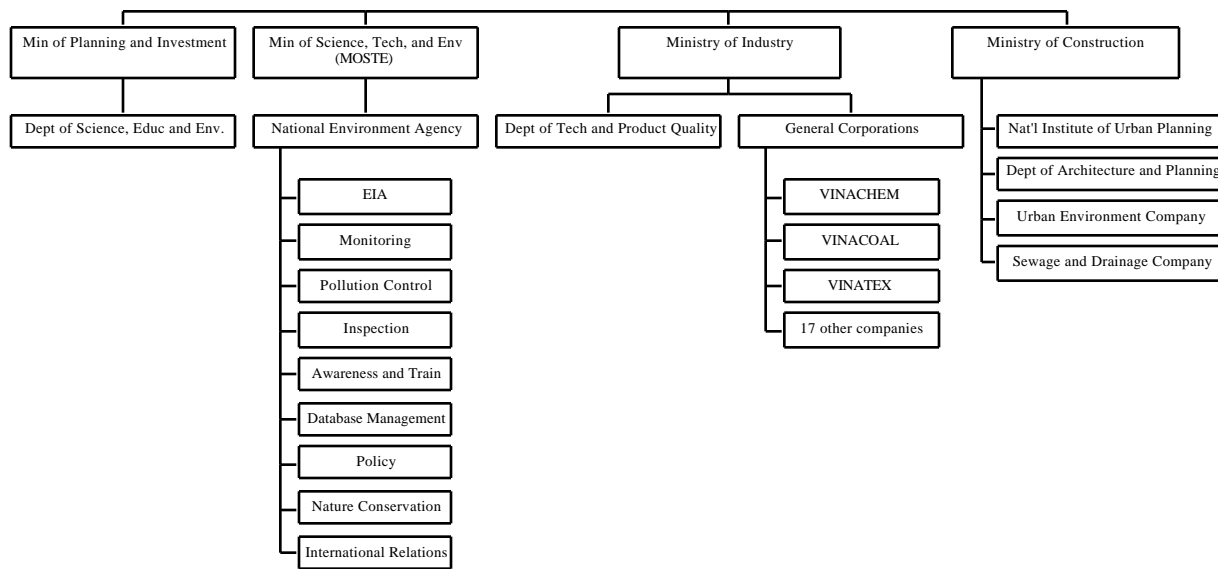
Min of Planning and Investment

Dept of Science, Educ and Env.

Min of Science, Tech, and Env (MOSTE)

National Environment Agency

EIA

Monitoring

Pollution Control

Inspection

Awareness and Train

Database Management

Policy

Nature Conservation

International Relations

Ministry of Industry

Dept of Tech and Product Quality

General Corporations

VINACHEM

VINACOAL

VINATEX

17 other companies

Ministry of Construction

Nat'l Institute of Urban Planning

Dept of Architecture and Planning

Urban Environment Company

Sewage and Drainage Company